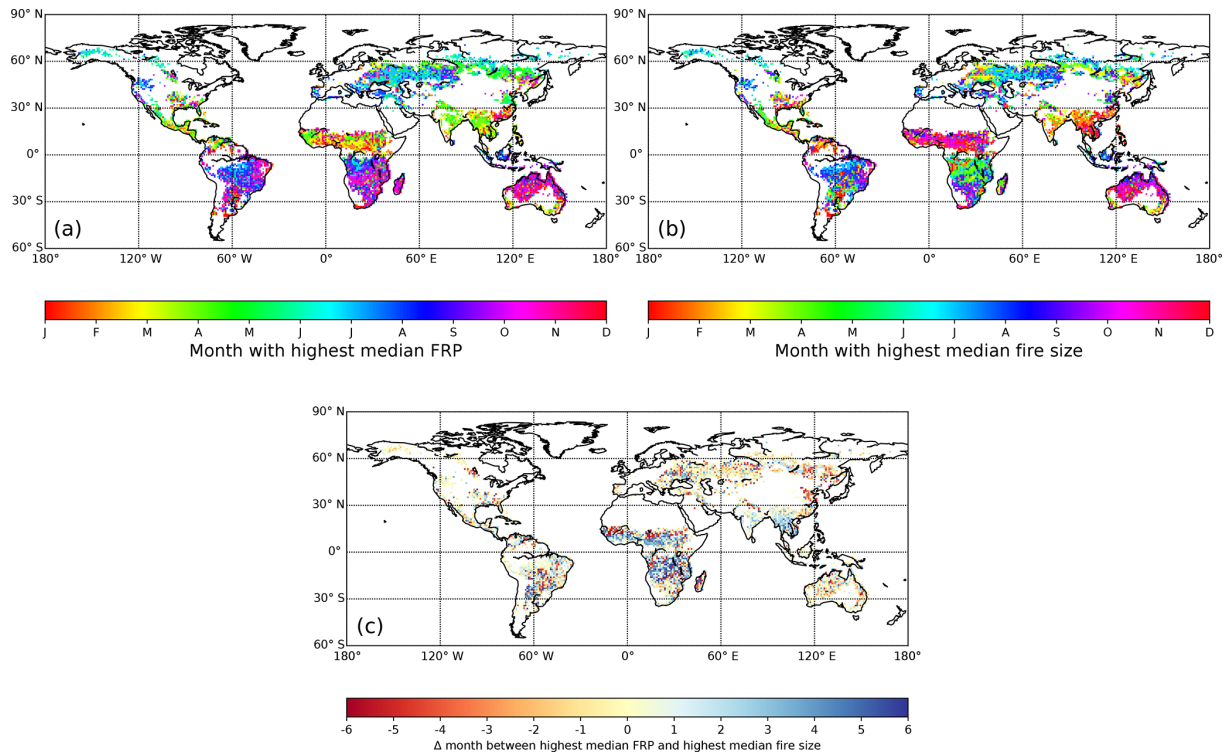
90° N
60° N
30° N
0°
30° S
60° S
(a)
180° 120° W 60° W 0° 60° E 120° E 180°

J F M A M J J A S O N D
Month with highest median FRP

90° N
60° N
30° N
0°
30° S
60° S
(b)
180° 120° W 60° W 0° 60° E 120° E 180°

J F M A M J J A S O N D
Month with highest median fire size

90° N
60° N
30° N
0°
30° S
60° S
(c)
180° 120° W 60° W 0° 60° E 120° E 180°

-6 -5 -4 -3 -2 -1 0 1 2 3 4 5 6
Δ month between highest median FRP and highest median fire size